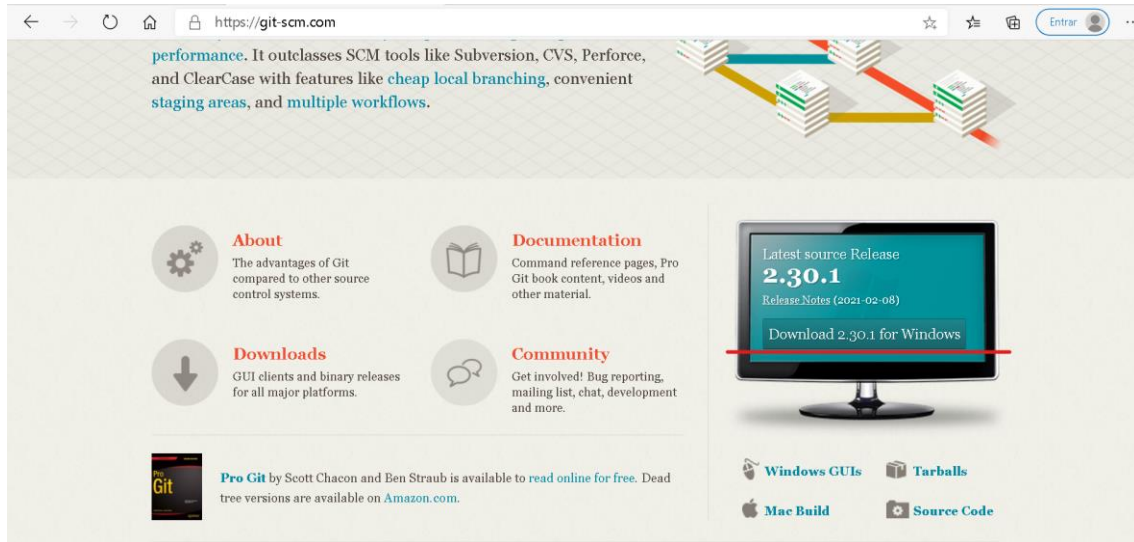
https://git-scm.com

Entrar

performance. It outclasses SCM tools like Subversion, CVS, Perforce, and ClearCase with features like cheap local branching, convenient staging areas, and multiple workflows.

About
The advantages of Git compared to other source control systems.

Documentation
Command reference pages, Pro Git book content, videos and other material.

Downloads
GUI clients and binary releases for all major platforms.

Community
Get involved! Bug reporting, mailing list, chat, development and more.

Latest source Release
2.30.1
Release Notes (2021-02-08)
Download 2.30.1 for Windows

Pro Git

Pro Git by Scott Chacon and Ben Straub is available to read online for free. Dead tree versions are available on Amazon.com.

Windows GUIs
Tarballs
Mac Build
Source Code